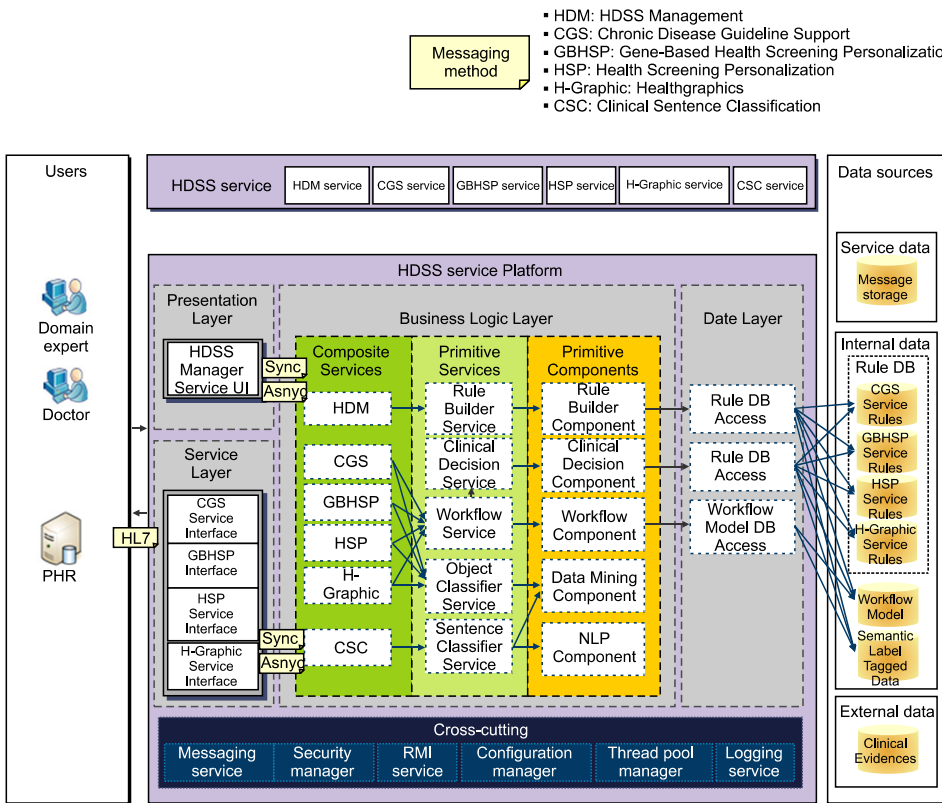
Messaging method

▪ HDM: HDSS Management
▪ CGS: Chronic Disease Guideline Support
▪ GBHSP: Gene-Based Health Screening Personalizatio
▪ HSP: Health Screening Personalization
▪ H-Graphic: Healthgraphics
▪ CSC: Clinical Sentence Classification

Users

Domain expert

Doctor

PHR

HL7

HDSS service

HDM service

CGS service

GBHSP service

HSP service

H-Graphic service

CSC service

HDSS service Platform

Presentation Layer

HDSS Manager Service UI

Sync

Asnyc

Service Layer

CGS Service Interface

GBHSP Interface

HSP Service Interface

H-Graphic Service Interface

Sync

Asnyc

Business Logic Layer

Composite Services

HDM

CGS

GBHSP

HSP

H-Graphic

CSC

Primitive Services

Rule Builder Service

Clinical Decision Service

Workflow Service

Object Classifier Service

Sentence Classifier Service

Primitive Components

Rule Builder Component

Clinical Decision Component

Workflow Component

Data Mining Component

NLP Component

Date Layer

Rule DB Access

Rule DB Access

Workflow Model DB Access

Cross-cutting

Messaging service

Security manager

RMI service

Configuration manager

Thread pool manager

Logging service

Data sources

Service data

Message storage

Internal data

Rule DB

CGS Service Rules

GBHSP Service Rules

HSP Service Rules

H-Graphic Service Rules

Workflow Model

Semantic Label Tagged Data

External data

Clinical Evidences